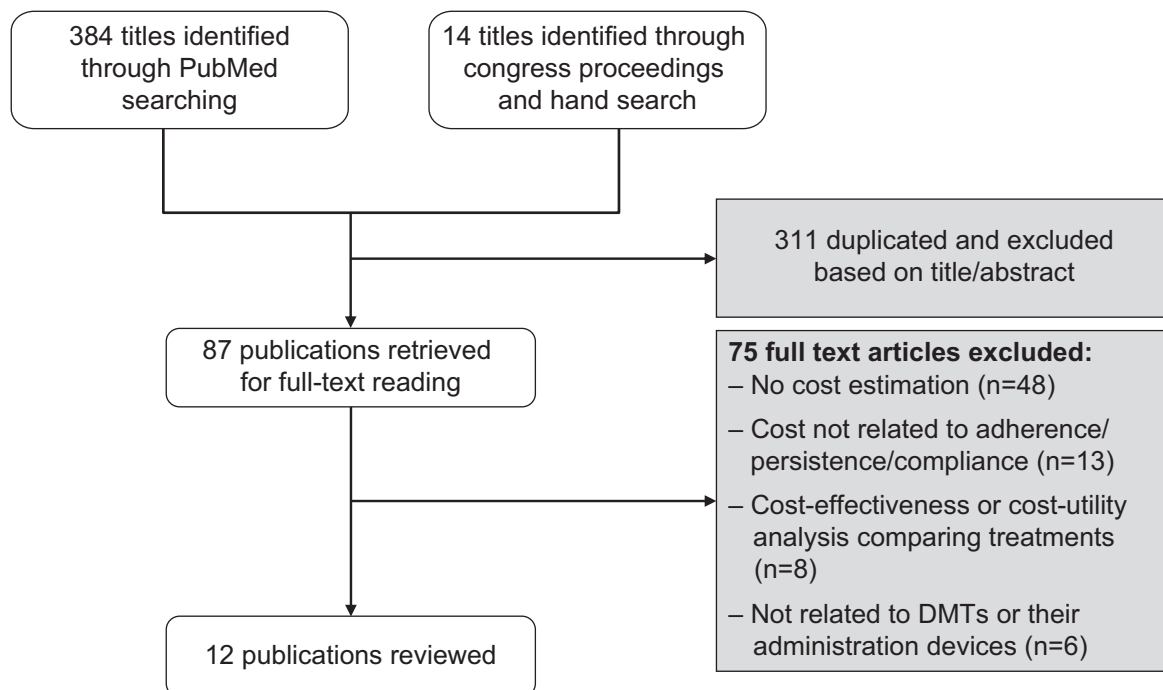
384 titles identified through PubMed searching

14 titles identified through congress proceedings and hand search

311 duplicated and excluded based on title/abstract

87 publications retrieved for full-text reading

**75 full text articles excluded:**
– No cost estimation (n=48)
– Cost not related to adherence/ persistence/compliance (n=13)
– Cost-effectiveness or cost-utility analysis comparing treatments (n=8)
– Not related to DMTs or their administration devices (n=6)

12 publications reviewed